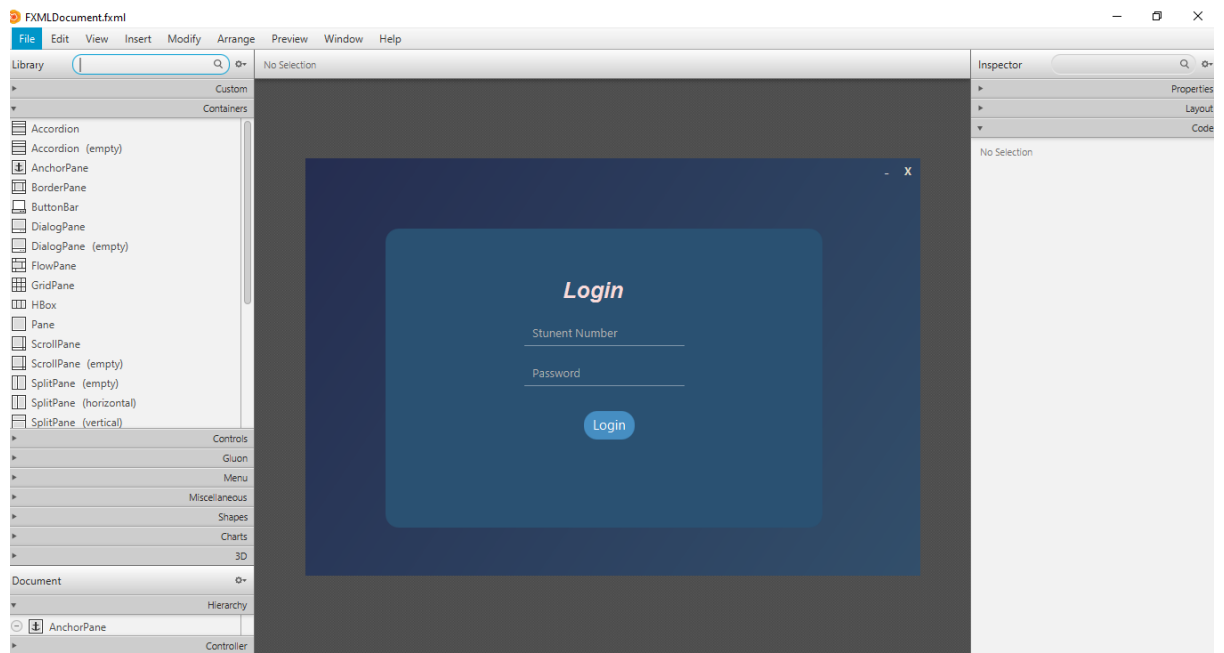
FXMLDocument.fxml

File Edit View Insert Modify Arrange Preview Window Help

Library

Custom
Containers
Accordion
Accordion (empty)
AnchorPane
BorderPane
ButtonBar
DialogPane
DialogPane (empty)
FlowPane
GridPane
HBox
Pane
ScrollPane
ScrollPane (empty)
SplitPane (empty)
SplitPane (horizontal)
SplitPane (vertical)
Controls
Gluon
Menu
Miscellaneous
Shapes
Charts
3D

Document
Hierarchy
AnchorPane
Controller

No Selection

- X

Login

Stunent Number

Password

Login

Inspector
Properties
Layout
Code
No Selection